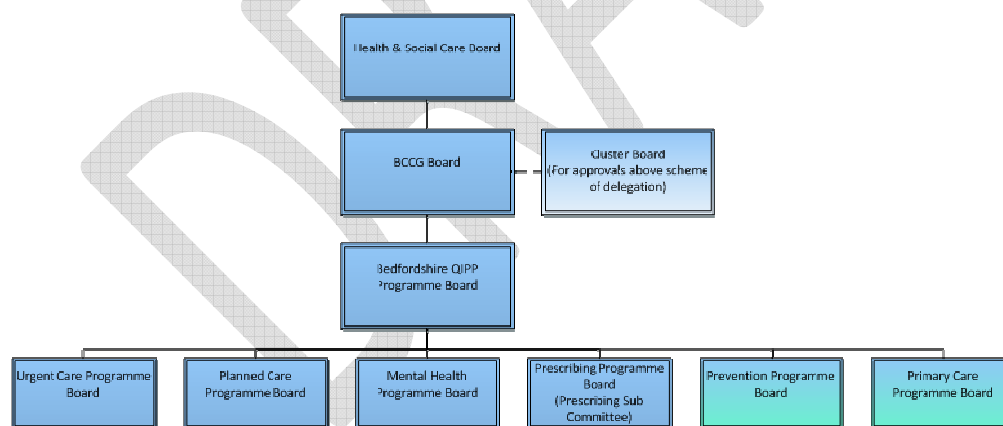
Health & Social Care Board

BCCG Board

Cluster Board
(For approvals above scheme of delegation)

Bedfordshire QIPP Programme Board

Urgent Care Programme Board

Planned Care Programme Board

Mental Health Programme Board

Prescribing Programme Board
(Prescribing Sub Committee)

Prevention Programme Board

Primary Care Programme Board